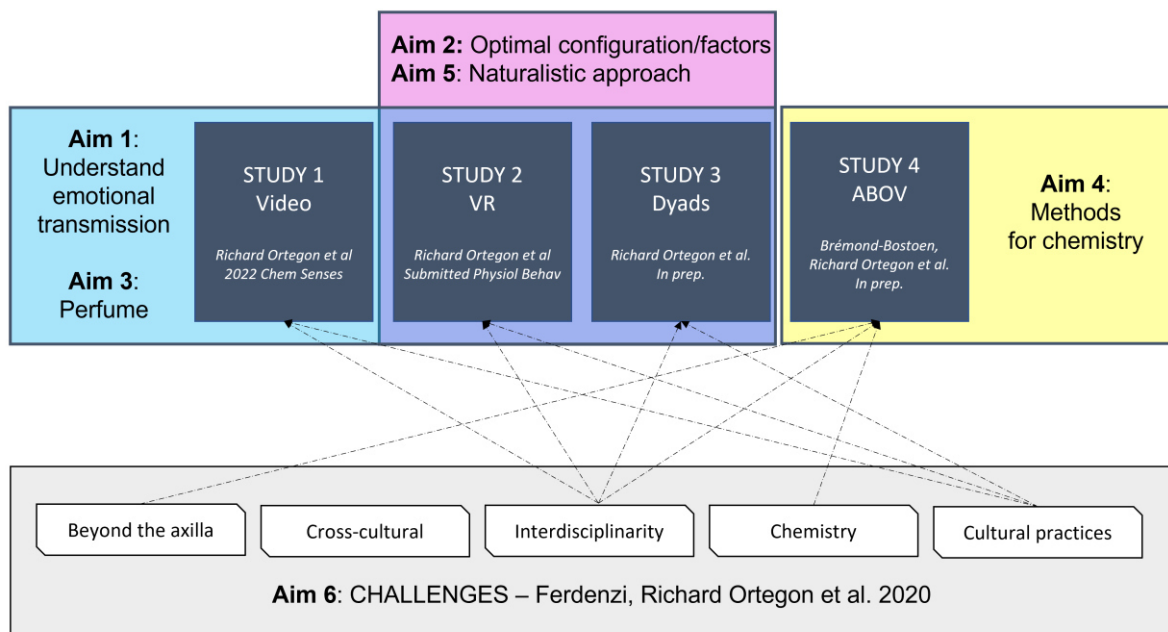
**Aim 2:** Optimal configuration/factors
**Aim 5**: Naturalistic approach

**Aim 1**: Understand emotional transmission

**Aim 3**: Perfume

STUDY 1
Video
*Richard Ortegon et al 2022 Chem Senses*

STUDY 2
VR
*Richard Ortegon et al Submitted Physiol Behav*

STUDY 3
Dyads
*Richard Ortegon et al. In prep.*

STUDY 4
ABOV
*Brémond-Bostoen, Richard Ortegon et al. In prep.*

**Aim 4**: Methods for chemistry

Beyond the axilla

Cross-cultural

Interdisciplinarity

Chemistry

Cultural practices

**Aim 6**: CHALLENGES – Ferdenzi, Richard Ortegon et al. 2020